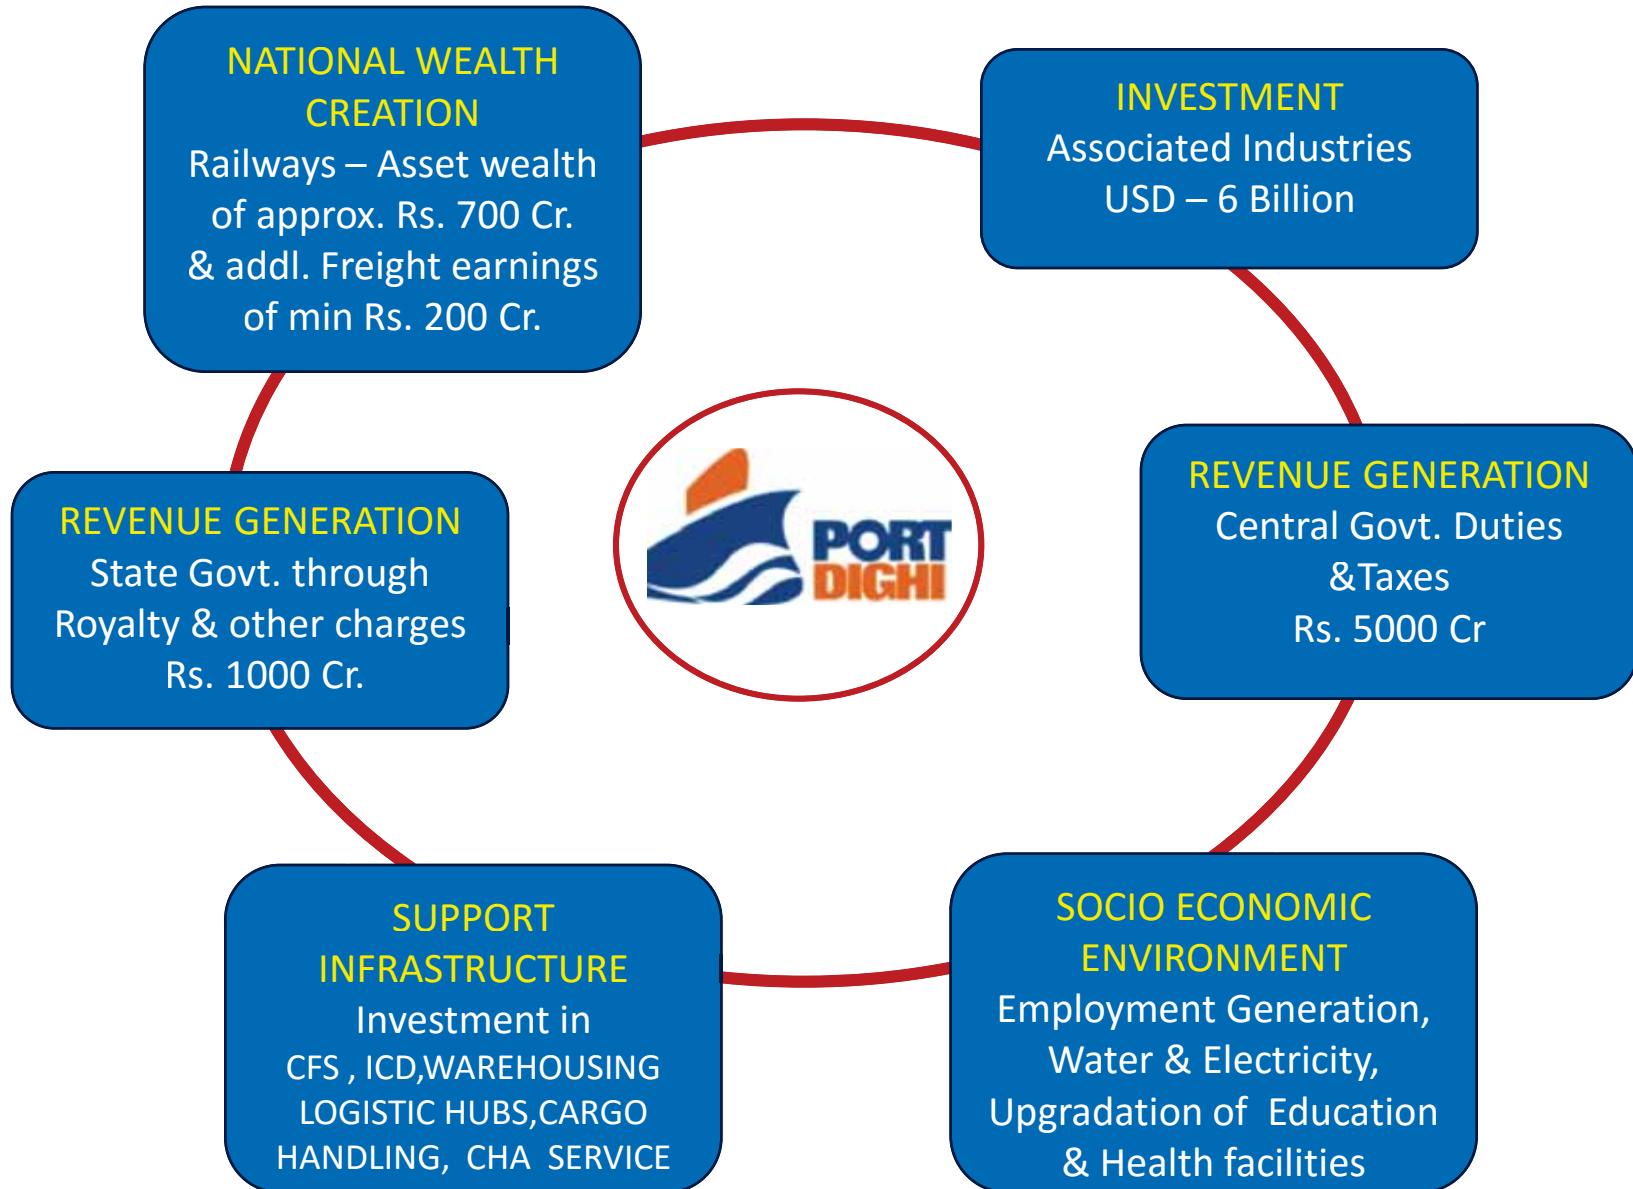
NATIONAL WEALTH CREATION
Railways – Asset wealth of approx. Rs. 700 Cr. & addl. Freight earnings of min Rs. 200 Cr.

INVESTMENT
Associated Industries
USD – 6 Billion

REVENUE GENERATION
State Govt. through Royalty & other charges
Rs. 1000 Cr.

PORT DIGHI

REVENUE GENERATION
Central Govt. Duties &Taxes
Rs. 5000 Cr

SUPPORT INFRASTRUCTURE
Investment in
CFS , ICD,WAREHOUSING LOGISTIC HUBS,CARGO HANDLING, CHA SERVICE

SOCIO ECONOMIC ENVIRONMENT
Employment Generation, Water & Electricity, Upgradation of Education & Health facilities